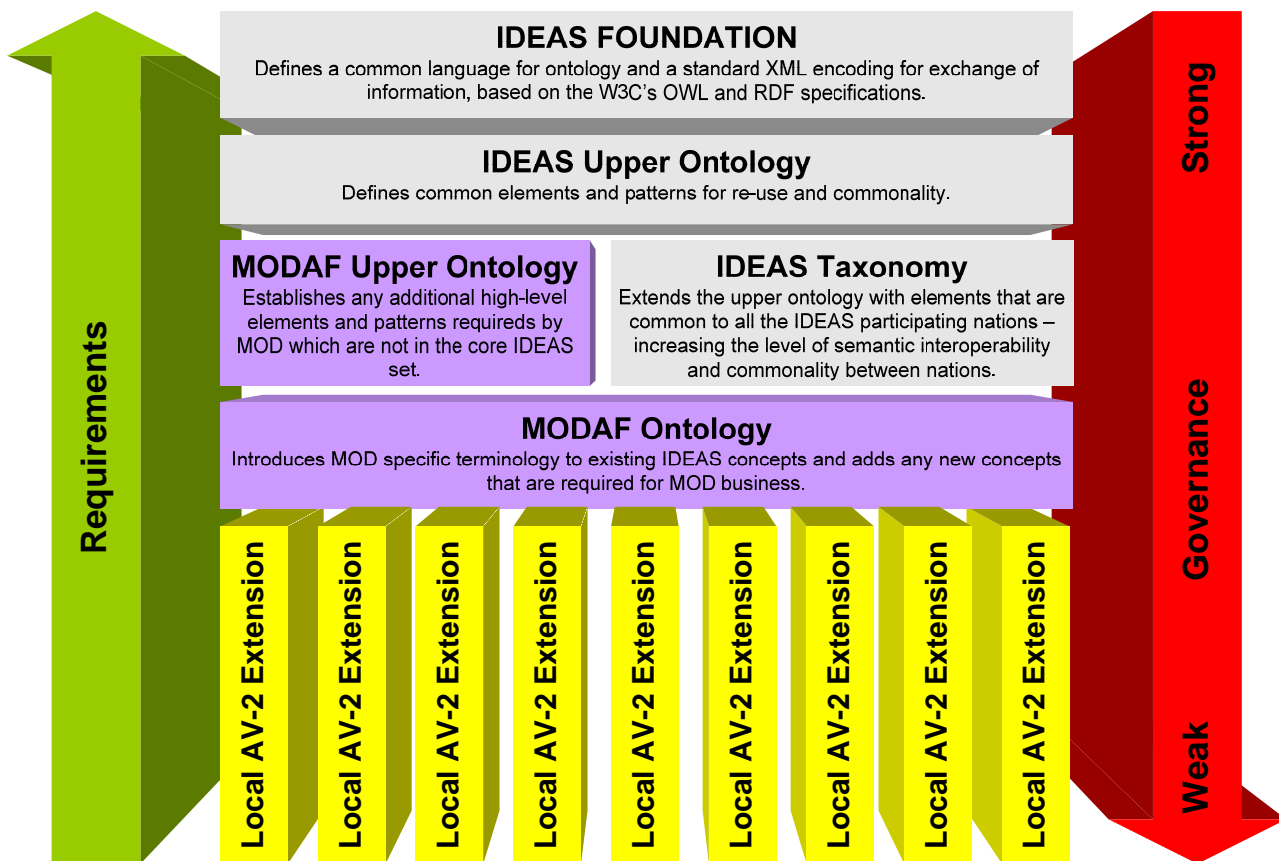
IDEAS FOUNDATION
Defines a common language for ontology and a standard XML encoding for exchange of information, based on the W3C's OWL and RDF specifications.

IDEAS Upper Ontology
Defines common elements and patterns for re-use and commonality.

MODAF Upper Ontology
Establishes any additional high-level elements and patterns required by MOD which are not in the core IDEAS set.

IDEAS Taxonomy
Extends the upper ontology with elements that are common to all the IDEAS participating nations – increasing the level of semantic interoperability and commonality between nations.

MODAF Ontology
Introduces MOD specific terminology to existing IDEAS concepts and adds any new concepts that are required for MOD business.

Local AV-2 Extension

Local AV-2 Extension

Local AV-2 Extension

Local AV-2 Extension

Local AV-2 Extension

Local AV-2 Extension

Local AV-2 Extension

Local AV-2 Extension

Local AV-2 Extension

Requirements

Strong

Governance

Weak